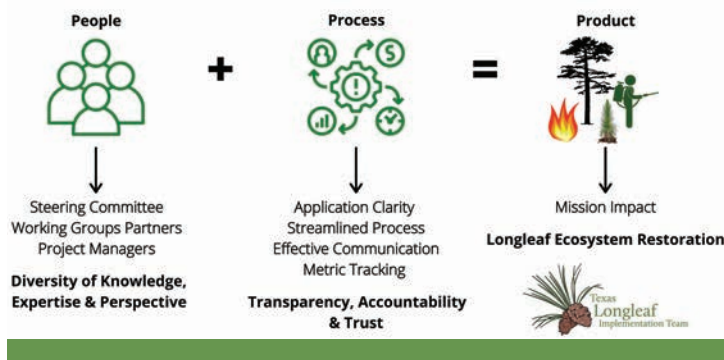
People

Steering Committee
Working Groups Partners
Project Managers

Diversity of Knowledge, Expertise & Perspective

+

Process

Application Clarity
Streamlined Process
Effective Communication
Metric Tracking

Transparency, Accountability & Trust

=

Product

Mission Impact

Longleaf Ecosystem Restoration

Texas Longleaf Implementation Team